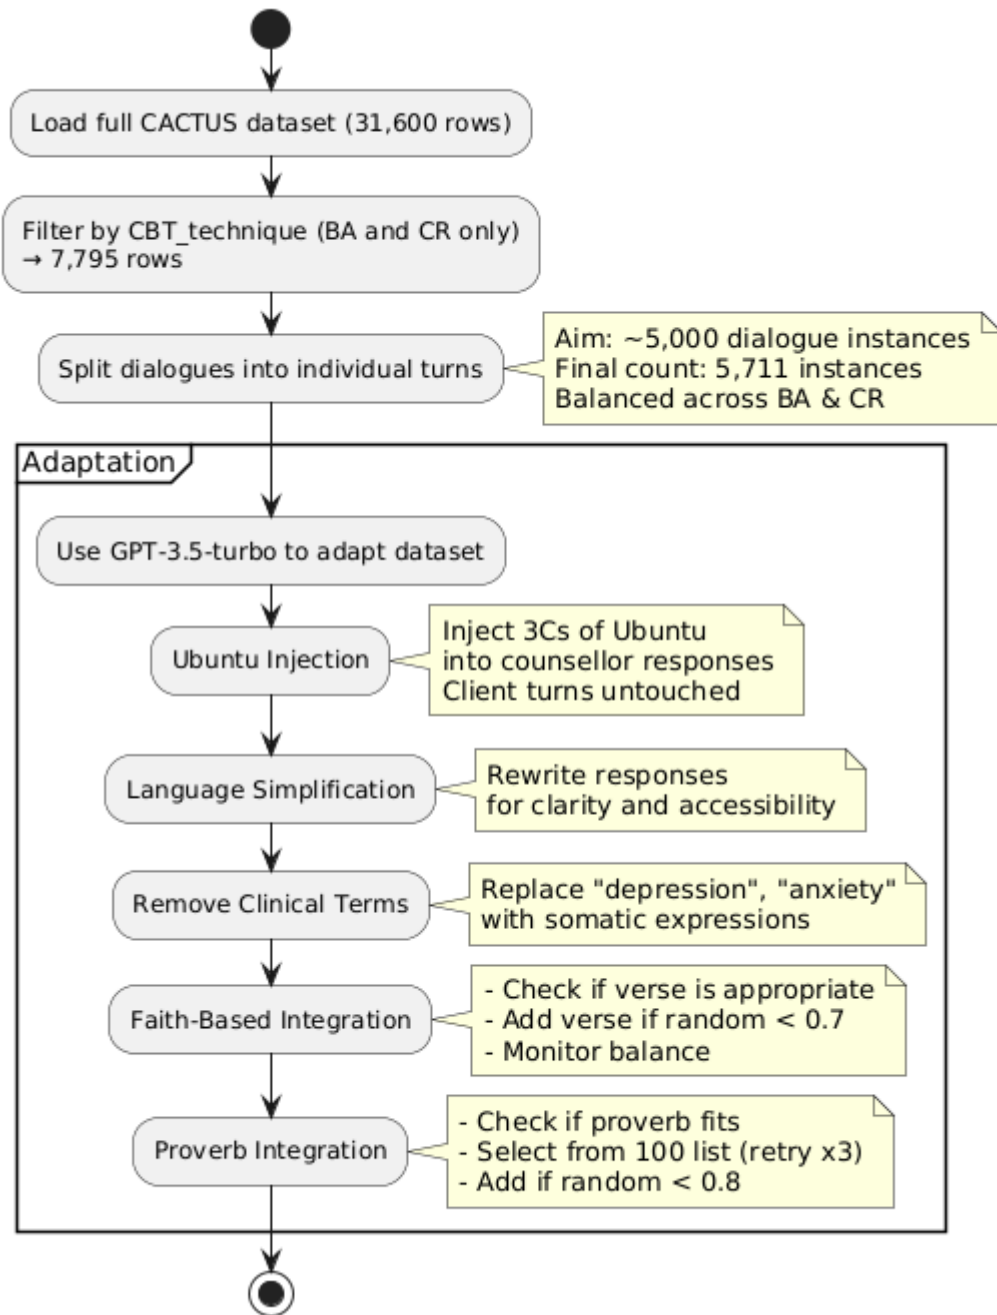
Load full CACTUS dataset (31,600 rows)

Filter by CBT_technique (BA and CR only)
→ 7,795 rows

Split dialogues into individual turns

Aim: ~5,000 dialogue instances
Final count: 5,711 instances
Balanced across BA & CR

Adaptation

Use GPT-3.5-turbo to adapt dataset

Ubuntu Injection

Inject 3Cs of Ubuntu
into counsellor responses
Client turns untouched

Language Simplification

Rewrite responses
for clarity and accessibility

Remove Clinical Terms

Replace "depression", "anxiety"
with somatic expressions

Faith-Based Integration

- Check if verse is appropriate
- Add verse if random < 0.7
- Monitor balance

Proverb Integration

- Check if proverb fits
- Select from 100 list (retry x3)
- Add if random < 0.8